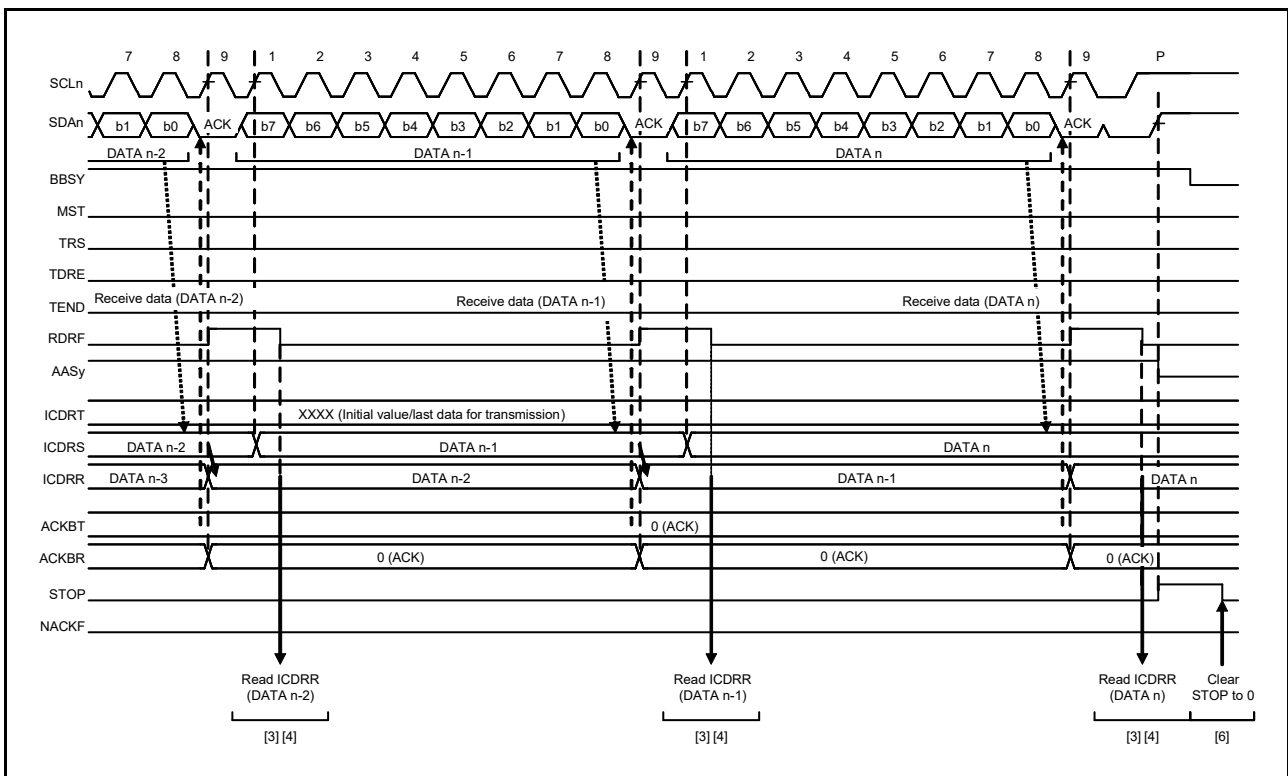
7 8 9 1 2 3 4 5 6 7 8 9 1 2 3 4 5 6 7 8 9 P

SCLn

SDAn b1 b0 ACK b7 b6 b5 b4 b3 b2 b1 b0 ACK b7 b6 b5 b4 b3 b2 b1 b0 ACK

DATA n-2 DATA n-1 DATA n

BBSY

MST

TRS

TDRE

TEND Receive data (DATA n-2) Receive data (DATA n-1) Receive data (DATA n)

RDRF

AASy

ICDRT XXXX (Initial value/last data for transmission)

ICDRS DATA n-2 DATA n-1 DATA n

ICDRR DATA n-3 DATA n-2 DATA n-1 DATA n

ACKBT 0 (ACK)

ACKBR 0 (ACK) 0 (ACK) 0 (ACK)

STOP

NACKF

Read ICDRR (DATA n-2)

[3] [4]

Read ICDRR (DATA n-1)

[3] [4]

Read ICDRR (DATA n)

[3] [4]

Clear STOP to 0

[6]